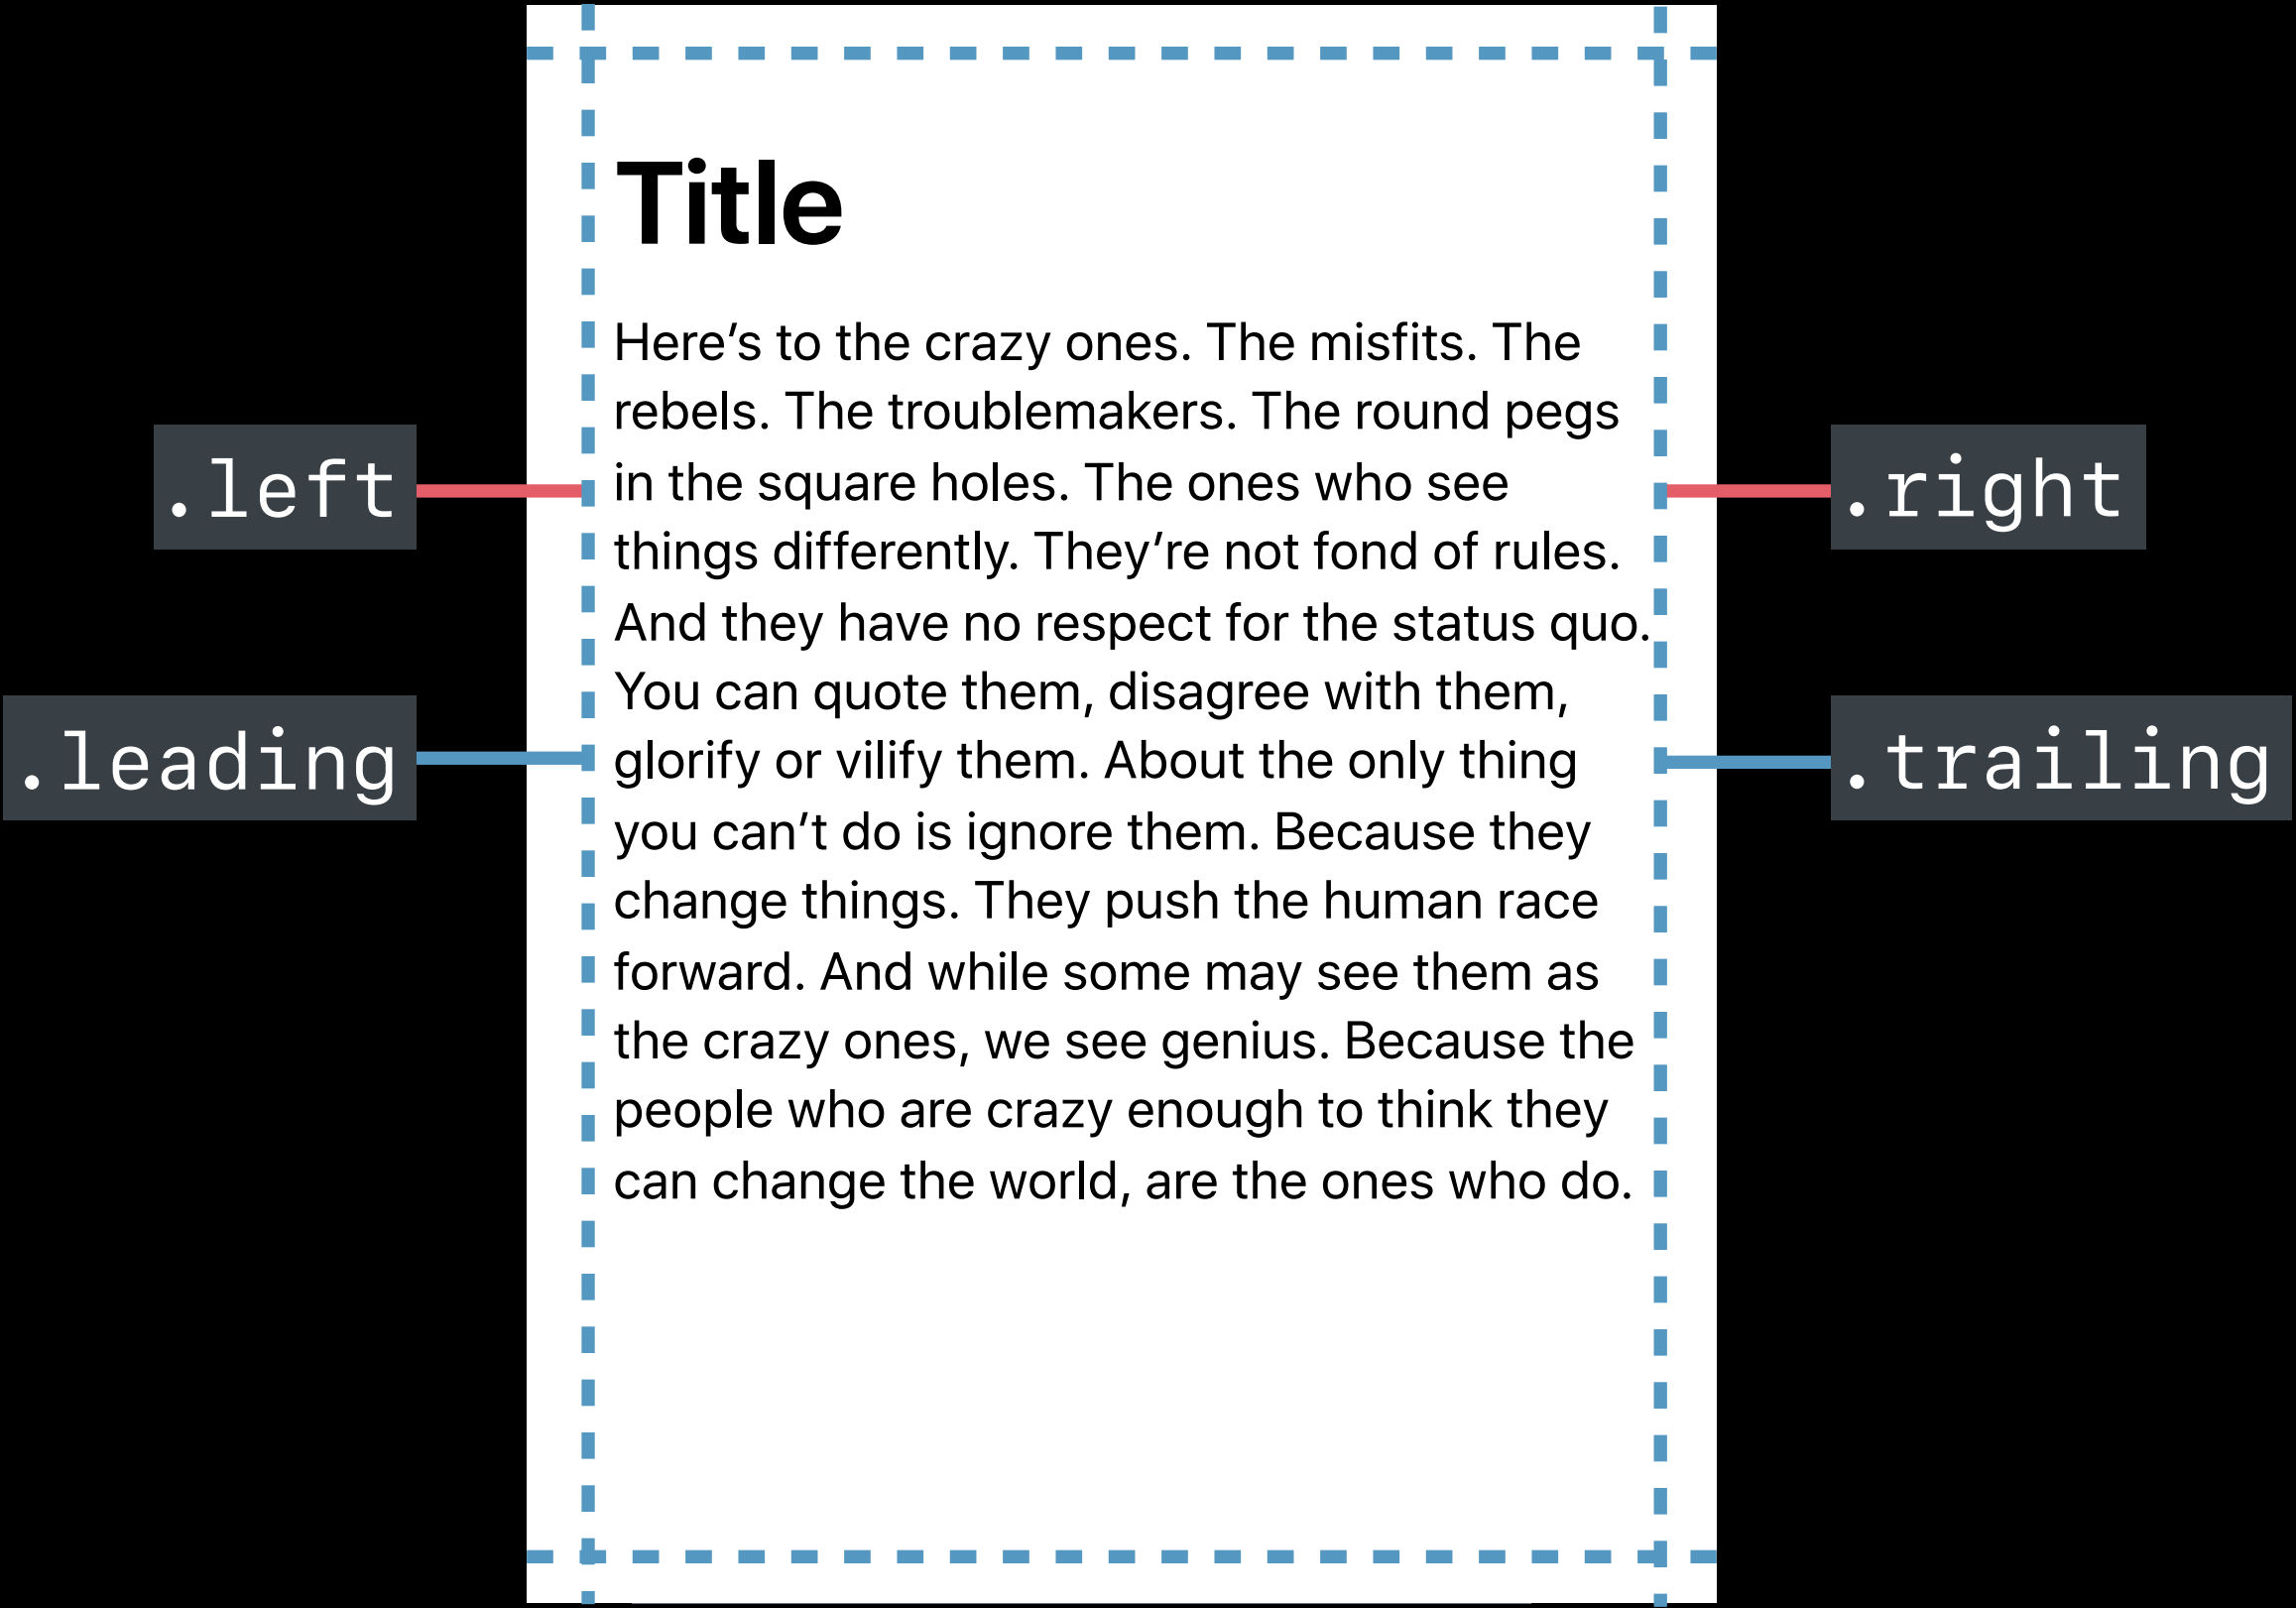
.left

.leading

Title

Here’s to the crazy ones. The misfits. The rebels. The troublemakers. The round pegs in the square holes. The ones who see things differently. They’re not fond of rules. And they have no respect for the status quo. You can quote them, disagree with them, glorify or vilify them. About the only thing you can’t do is ignore them. Because they change things. They push the human race forward. And while some may see them as the crazy ones, we see genius. Because the people who are crazy enough to think they can change the world, are the ones who do.

.right

.trailing